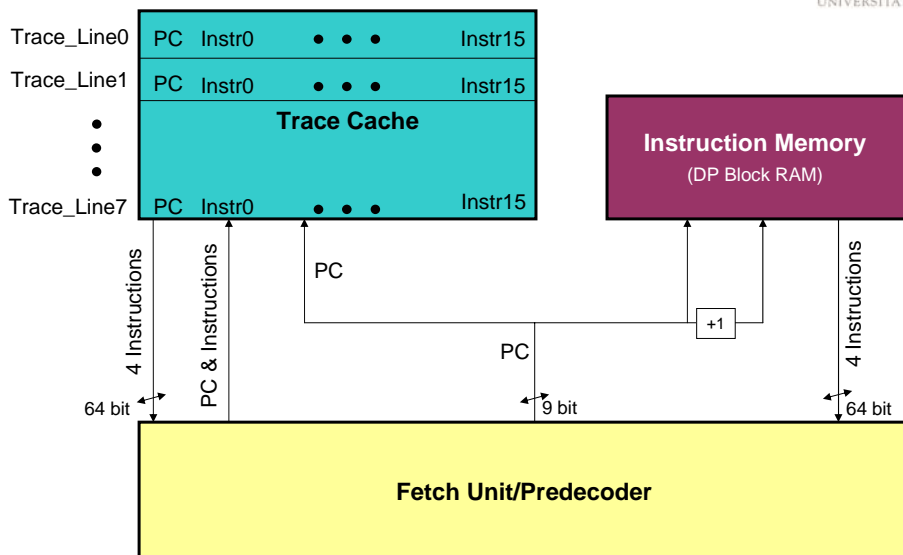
UNIVERSITA

Trace_Line0
PC Instr0 • • • Instr15

Trace_Line1
PC Instr0 • • • Instr15

Trace Cache

•
•
•

Trace_Line7
PC Instr0 • • • Instr15

Instruction Memory
(DP Block RAM)

4 Instructions
PC & Instructions
PC
+1
PC
4 Instructions

64 bit
9 bit
64 bit

Fetch Unit/Predecoder